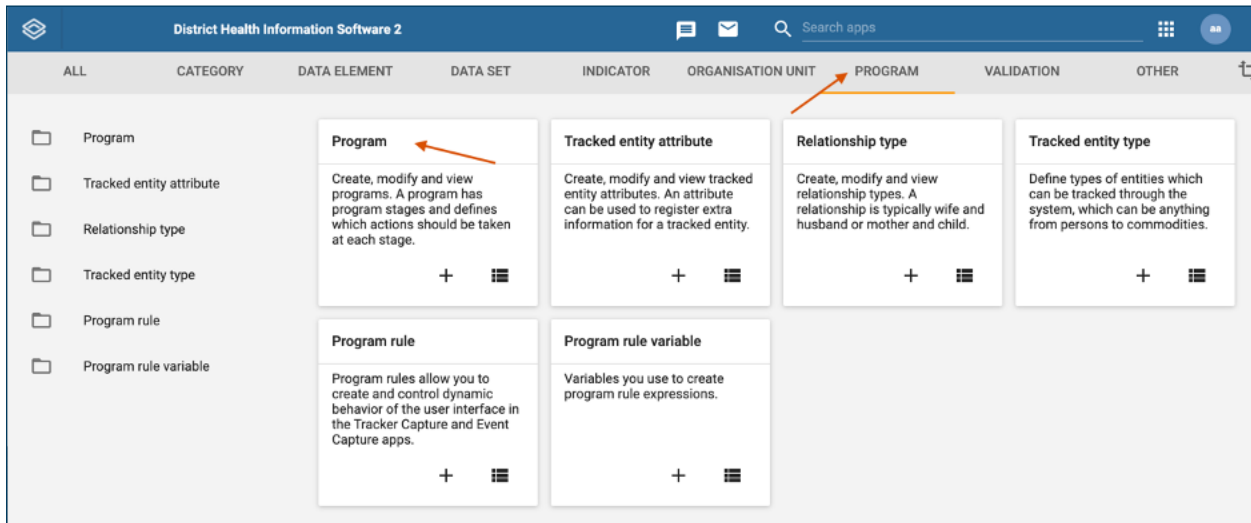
District Health Information Software 2

Search apps

aa

ALL CATEGORY DATA ELEMENT DATA SET INDICATOR ORGANISATION UNIT PROGRAM VALIDATION OTHER

Program

Tracked entity attribute

Relationship type

Tracked entity type

Program rule

Program rule variable

Program

Create, modify and view programs. A program has program stages and defines which actions should be taken at each stage.

+

Tracked entity attribute

Create, modify and view tracked entity attributes. An attribute can be used to register extra information for a tracked entity.

+

Relationship type

Create, modify and view relationship types. A relationship is typically wife and husband or mother and child.

+

Tracked entity type

Define types of entities which can be tracked through the system, which can be anything from persons to commodities.

+

Program rule

Program rules allow you to create and control dynamic behavior of the user interface in the Tracker Capture and Event Capture apps.

+

Program rule variable

Variables you use to create program rule expressions.

+